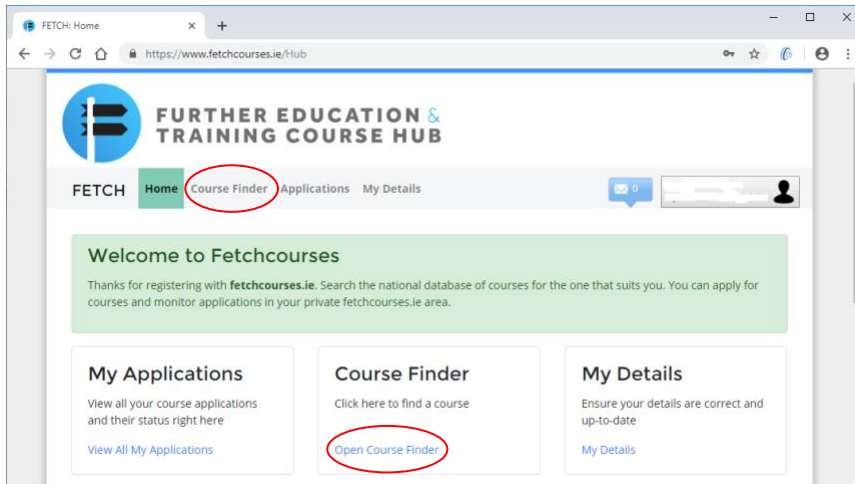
FETCH: Home
×
+
https://www.fetchcourses.ie/Hub

FURTHER EDUCATION &
TRAINING COURSE HUB

FETCH Home Course Finder Applications My Details
0

Welcome to Fetchcourses

Thanks for registering with **fetchcourses.ie**. Search the national database of courses for the one that suits you. You can apply for courses and monitor applications in your private fetchcourses.ie area.

My Applications

View all your course applications and their status right here

View All My Applications

Course Finder

Click here to find a course

Open Course Finder

My Details

Ensure your details are correct and up-to-date

My Details